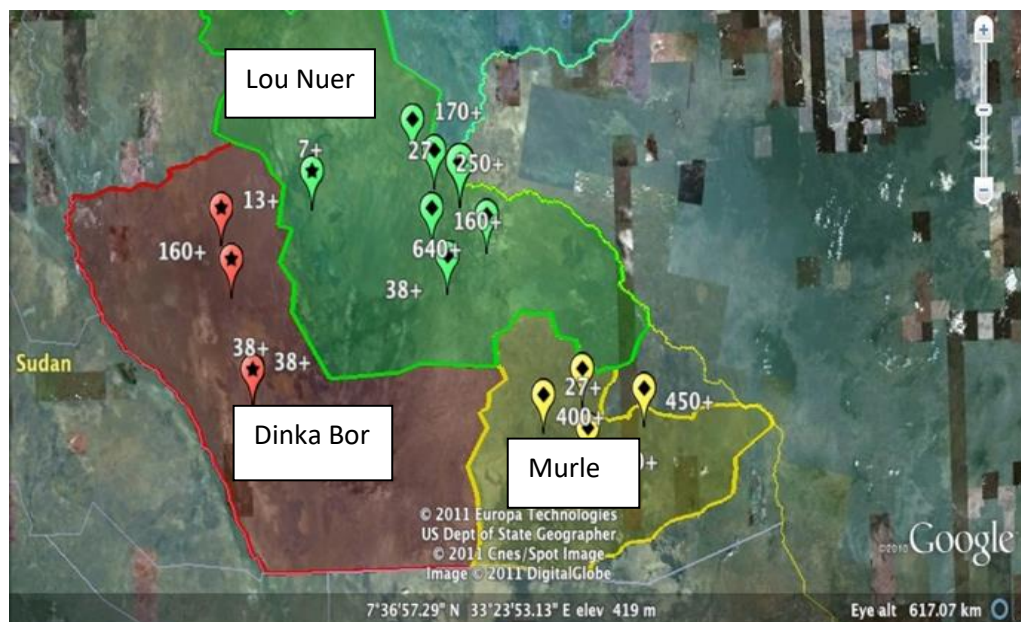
Lou Nuer

170+

7+

27

250+

13+

160+

160+

640+

38+

Sudan

38+

38+

27+

450+

400+

Dinka Bor

Murle

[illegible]0+

© 2011 Europa Technologies
US Dept of State Geographer
© 2011 Cnes/Spot Image
Image © 2011 DigitalGlobe

©2010 Google

7°36'57.29" N 33°23'53.13" E elev 419 m

Eye alt 617.07 km